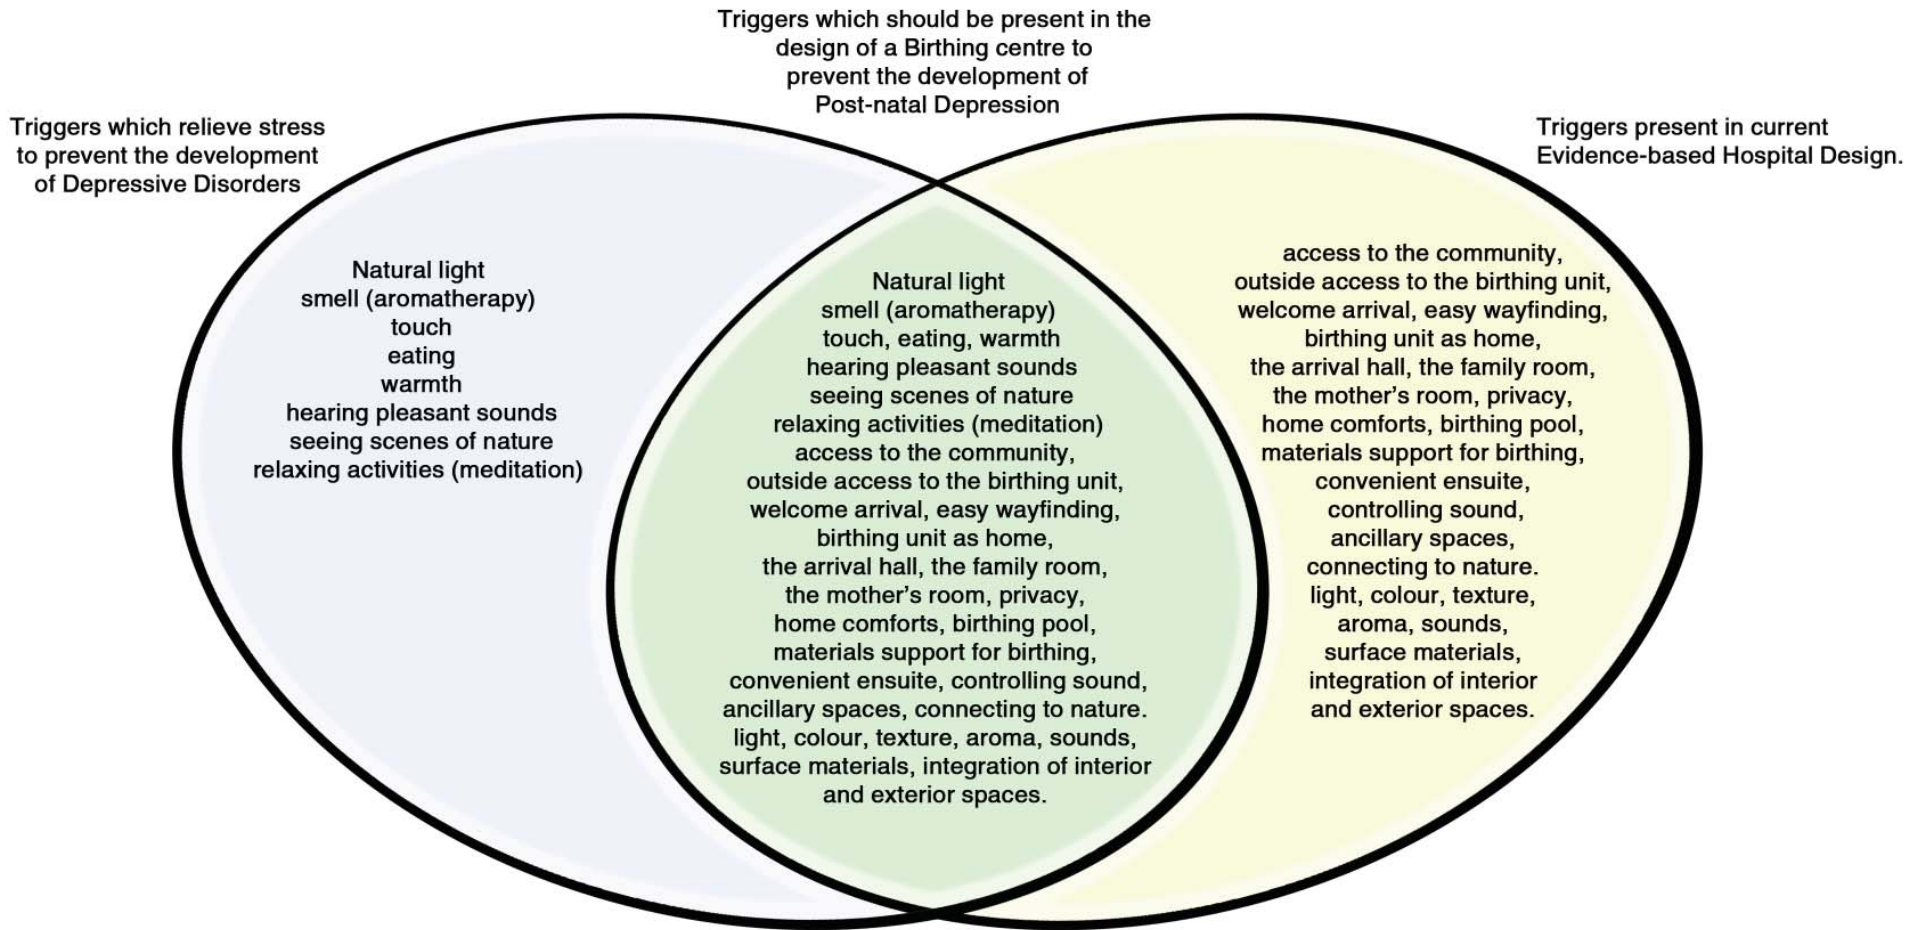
Triggers which should be present in the design of a Birthing centre to prevent the development of Post-natal Depression

Triggers which relieve stress to prevent the development of Depressive Disorders

Triggers present in current Evidence-based Hospital Design.

Natural light
smell (aromatherapy)
touch
eating
warmth
hearing pleasant sounds
seeing scenes of nature
relaxing activities (meditation)

Natural light
smell (aromatherapy)
touch, eating, warmth
hearing pleasant sounds
seeing scenes of nature
relaxing activities (meditation)
access to the community,
outside access to the birthing unit,
welcome arrival, easy wayfinding,
birthing unit as home,
the arrival hall, the family room,
the mother's room, privacy,
home comforts, birthing pool,
materials support for birthing,
convenient ensuite, controlling sound,
ancillary spaces, connecting to nature.
light, colour, texture, aroma, sounds,
surface materials, integration of interior
and exterior spaces.

access to the community,
outside access to the birthing unit,
welcome arrival, easy wayfinding,
birthing unit as home,
the arrival hall, the family room,
the mother's room, privacy,
home comforts, birthing pool,
materials support for birthing,
convenient ensuite,
controlling sound,
ancillary spaces,
connecting to nature.
light, colour, texture,
aroma, sounds,
surface materials,
integration of interior
and exterior spaces.